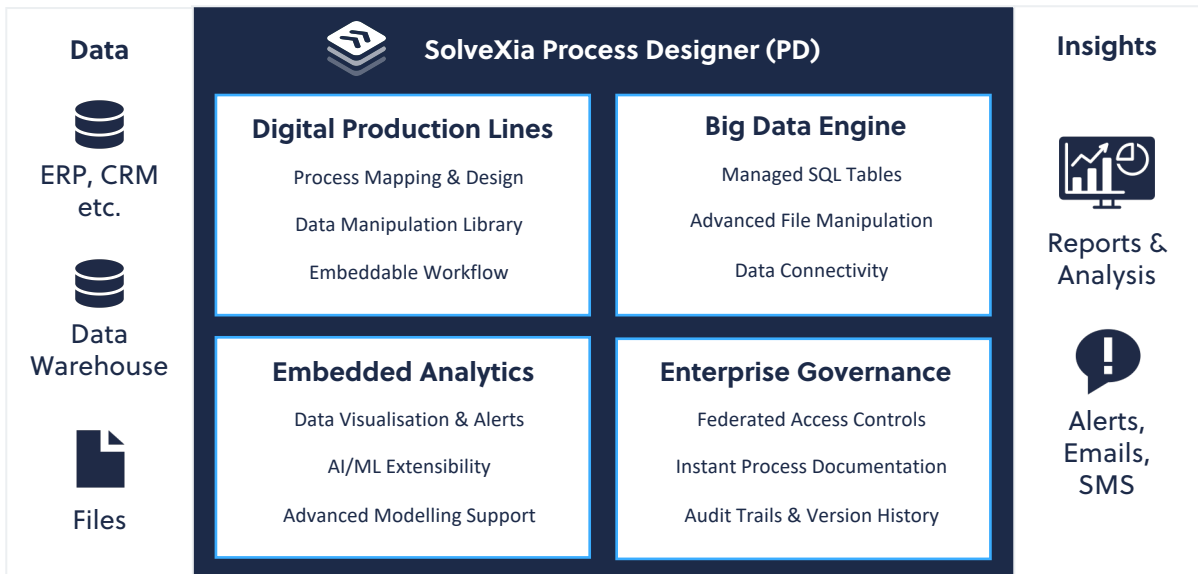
Data

ERP, CRM etc.

Data Warehouse

Files

SolveXia Process Designer (PD)

Digital Production Lines

Process Mapping & Design

Data Manipulation Library

Embeddable Workflow

Big Data Engine

Managed SQL Tables

Advanced File Manipulation

Data Connectivity

Embedded Analytics

Data Visualisation & Alerts

AI/ML Extensibility

Advanced Modelling Support

Enterprise Governance

Federated Access Controls

Instant Process Documentation

Audit Trails & Version History

Insights

Reports & Analysis

Alerts, Emails, SMS